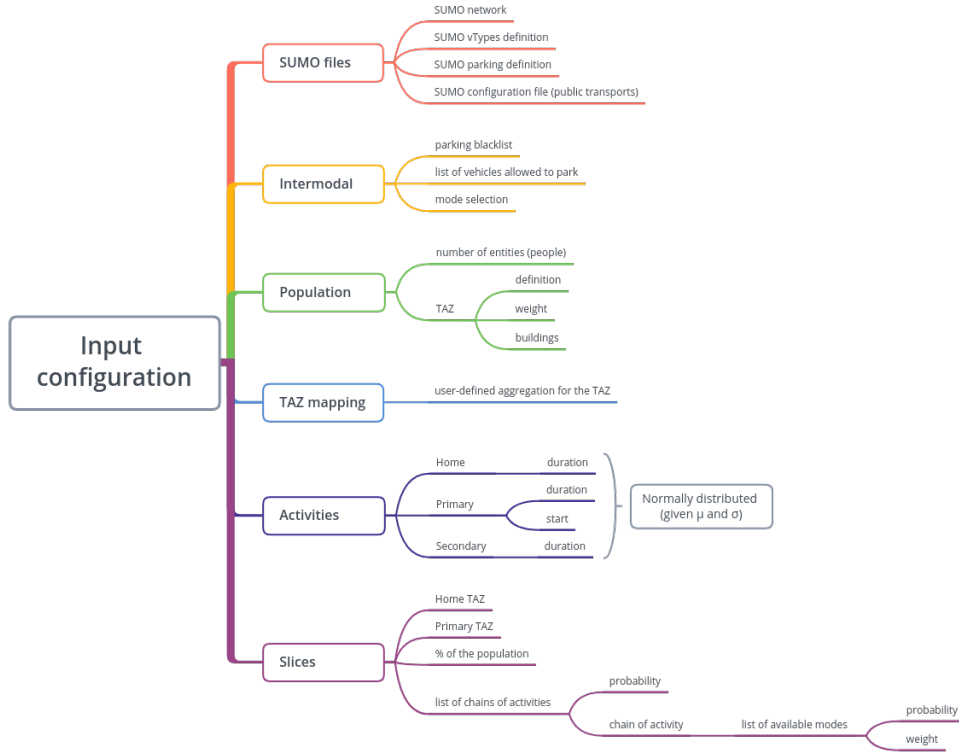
Input configuration

SUMO files
SUMO network
SUMO vTypes definition
SUMO parking definition
SUMO configuration file (public transports)

Intermodal
parking blacklist
list of vehicles allowed to park
mode selection

Population
number of entities (people)
TAZ
definition
weight
buildings

TAZ mapping
user-defined aggregation for the TAZ

Activities
Home
duration
Primary
duration
start
Secondary
duration
Normally distributed (given μ and σ)

Slices
Home TAZ
Primary TAZ
% of the population
list of chains of activities
probability
chain of activity
list of available modes
probability
weight